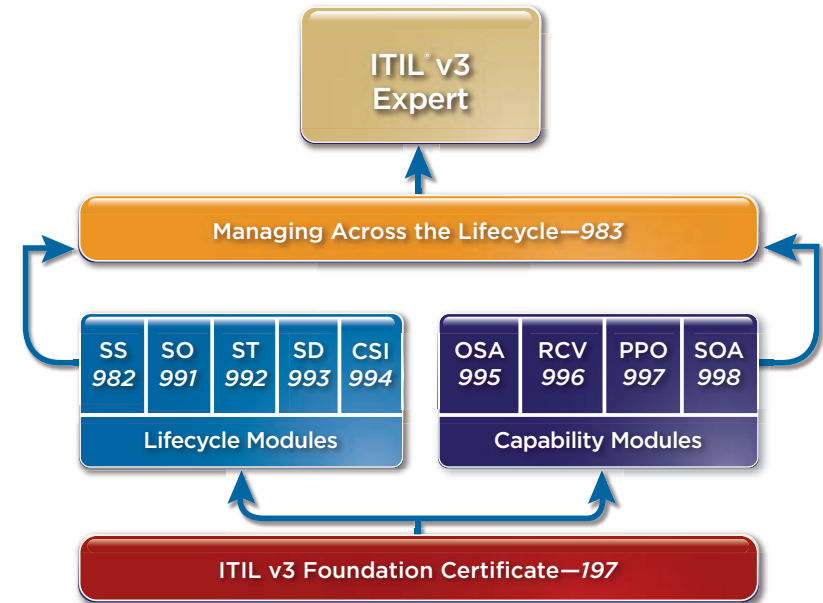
ITIL® v3
Expert

Managing Across the Lifecycle—983

| SS 982 | SO 991 | ST 992 | SD 993 | CSI 994 |
|---|---|---|---|---|

Lifecycle Modules

| OSA 995 | RCV 996 | PPO 997 | SOA 998 |
|---|---|---|---|

Capability Modules

ITIL v3 Foundation Certificate—197